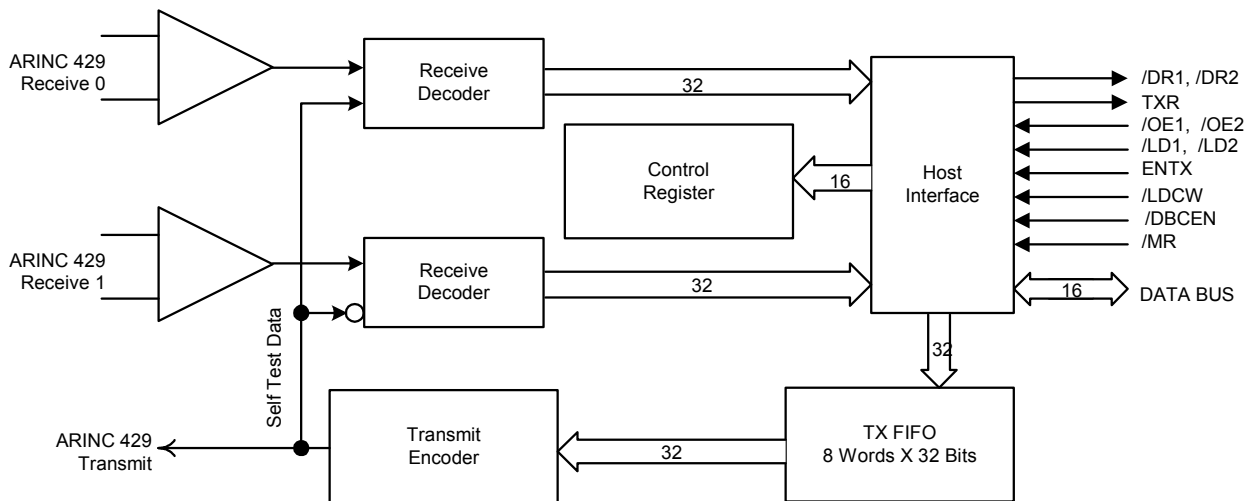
ARINC 429
Receive 0

Receive
Decoder

32

/DR1, /DR2
TXR
/OE1, /OE2
/LD1, /LD2
ENTX
/LDCW
/DBCEN
/MR

Control
Register

16

Host
Interface

ARINC 429
Receive 1

Receive
Decoder

32

16

DATA BUS

32

Self Test Data

ARINC 429
Transmit

Transmit
Encoder

32

TX FIFO
8 Words X 32 Bits